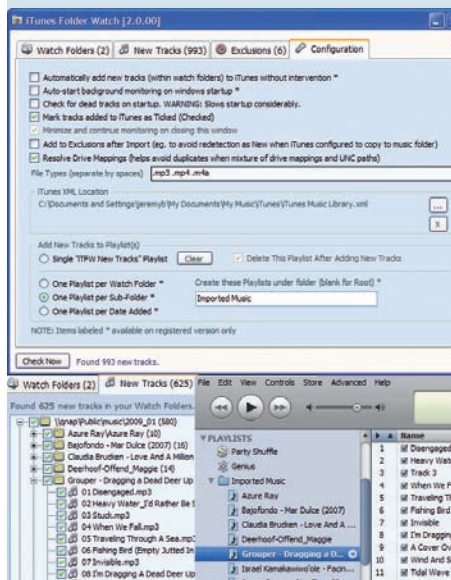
iTunes Folder Watch [2.0.00]

Watch Folders (2) | New Tracks (993) | Exclusions (6) | Configuration

Automatically add new tracks (within watch folders) to iTunes without intervention *
Auto-start background monitoring on windows startup *
Check for dead tracks on startup. WARNING: Slows startup considerably.
Mark tracks added to iTunes as Ticked (Checked)
Minimize and continue monitoring on closing this window
Add to Exclusions after Import (eg. to avoid redetection as New when iTunes configured to copy to music folder)
Resolve Drive Mappings (helps avoid duplicates when mixture of drive mappings and UNC paths)

File Types (separate by spaces) .mp3 .mp4 .m4a

iTunes XML Location
C:\Documents and Settings\jeremyb\My Documents\My Music\iTunes\iTunes Music Library.xml

Add New Tracks to Playlist(s)
Single "IFW New Tracks" Playlist | Clear | Delete This Playlist After Adding New Tracks

One Playlist per Watch Folder * | Create these Playlists under folder (blank for Root) *
One Playlist per Sub-Folder * | Imported Music
One Playlist per Date Added *

NOTE: Items labeled * available on registered version only

Check Now | Found 993 new tracks.

Watch Folders (2) | New Tracks (625)
Found 625 new tracks in your Watch Folders.
\\snap\Public\music\2009_01 (580)
Azure Ray\Azure Ray (10)
Bajofondo - Mar Dulce (2007) (16)
Claudia Brucken - Love And A Million
Deerhoof-Offend_Maggie (14)
Grouper - Dragging a Dead Deer Up
01 Disengaged.mp3
02 Heavy Water_I'd Rather Be S
03 Stuck.mp3
04 When We Fall.mp3
05 Traveling Through A Sea.mp3
06 Fishing Bird (Empty Jutted In
07 Invisible.mp3
08 I'm Dragging a Dead Deer Up

File Edit View Controls Store Advanced Help

PLAYLISTS
Party Shuffle
Genius
Imported Music
Azure Ray
Bajofondo - Mar Dulce (2007)
Claudia Brucken - Love And A ...
Deerhoof-Offend_Maggie
Grouper - Dragging a D...
Israel Kamakawiwo'ole - Facin...

Name
1 Disengaged
2 Heavy Wat
3 Track 3
4 When We F
5 Traveling T
6 Fishing Bird
7 Invisible
8 I'm Draggin
9 A Cover Ov
10 Wind And S
11 Tidal Wave